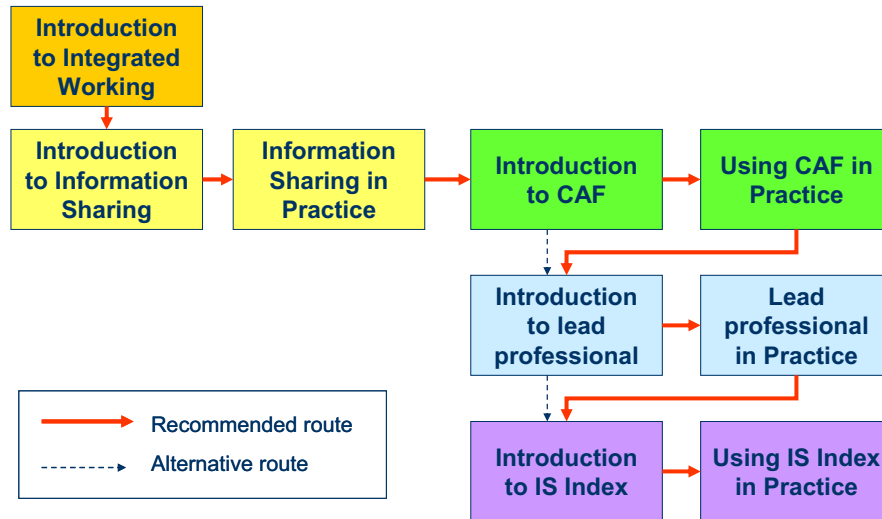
Introduction to Integrated Working

Introduction to Information Sharing

Information Sharing in Practice

Introduction to CAF

Using CAF in Practice

Introduction to lead professional

Lead professional in Practice

Introduction to IS Index

Using IS Index in Practice

Recommended route

Alternative route